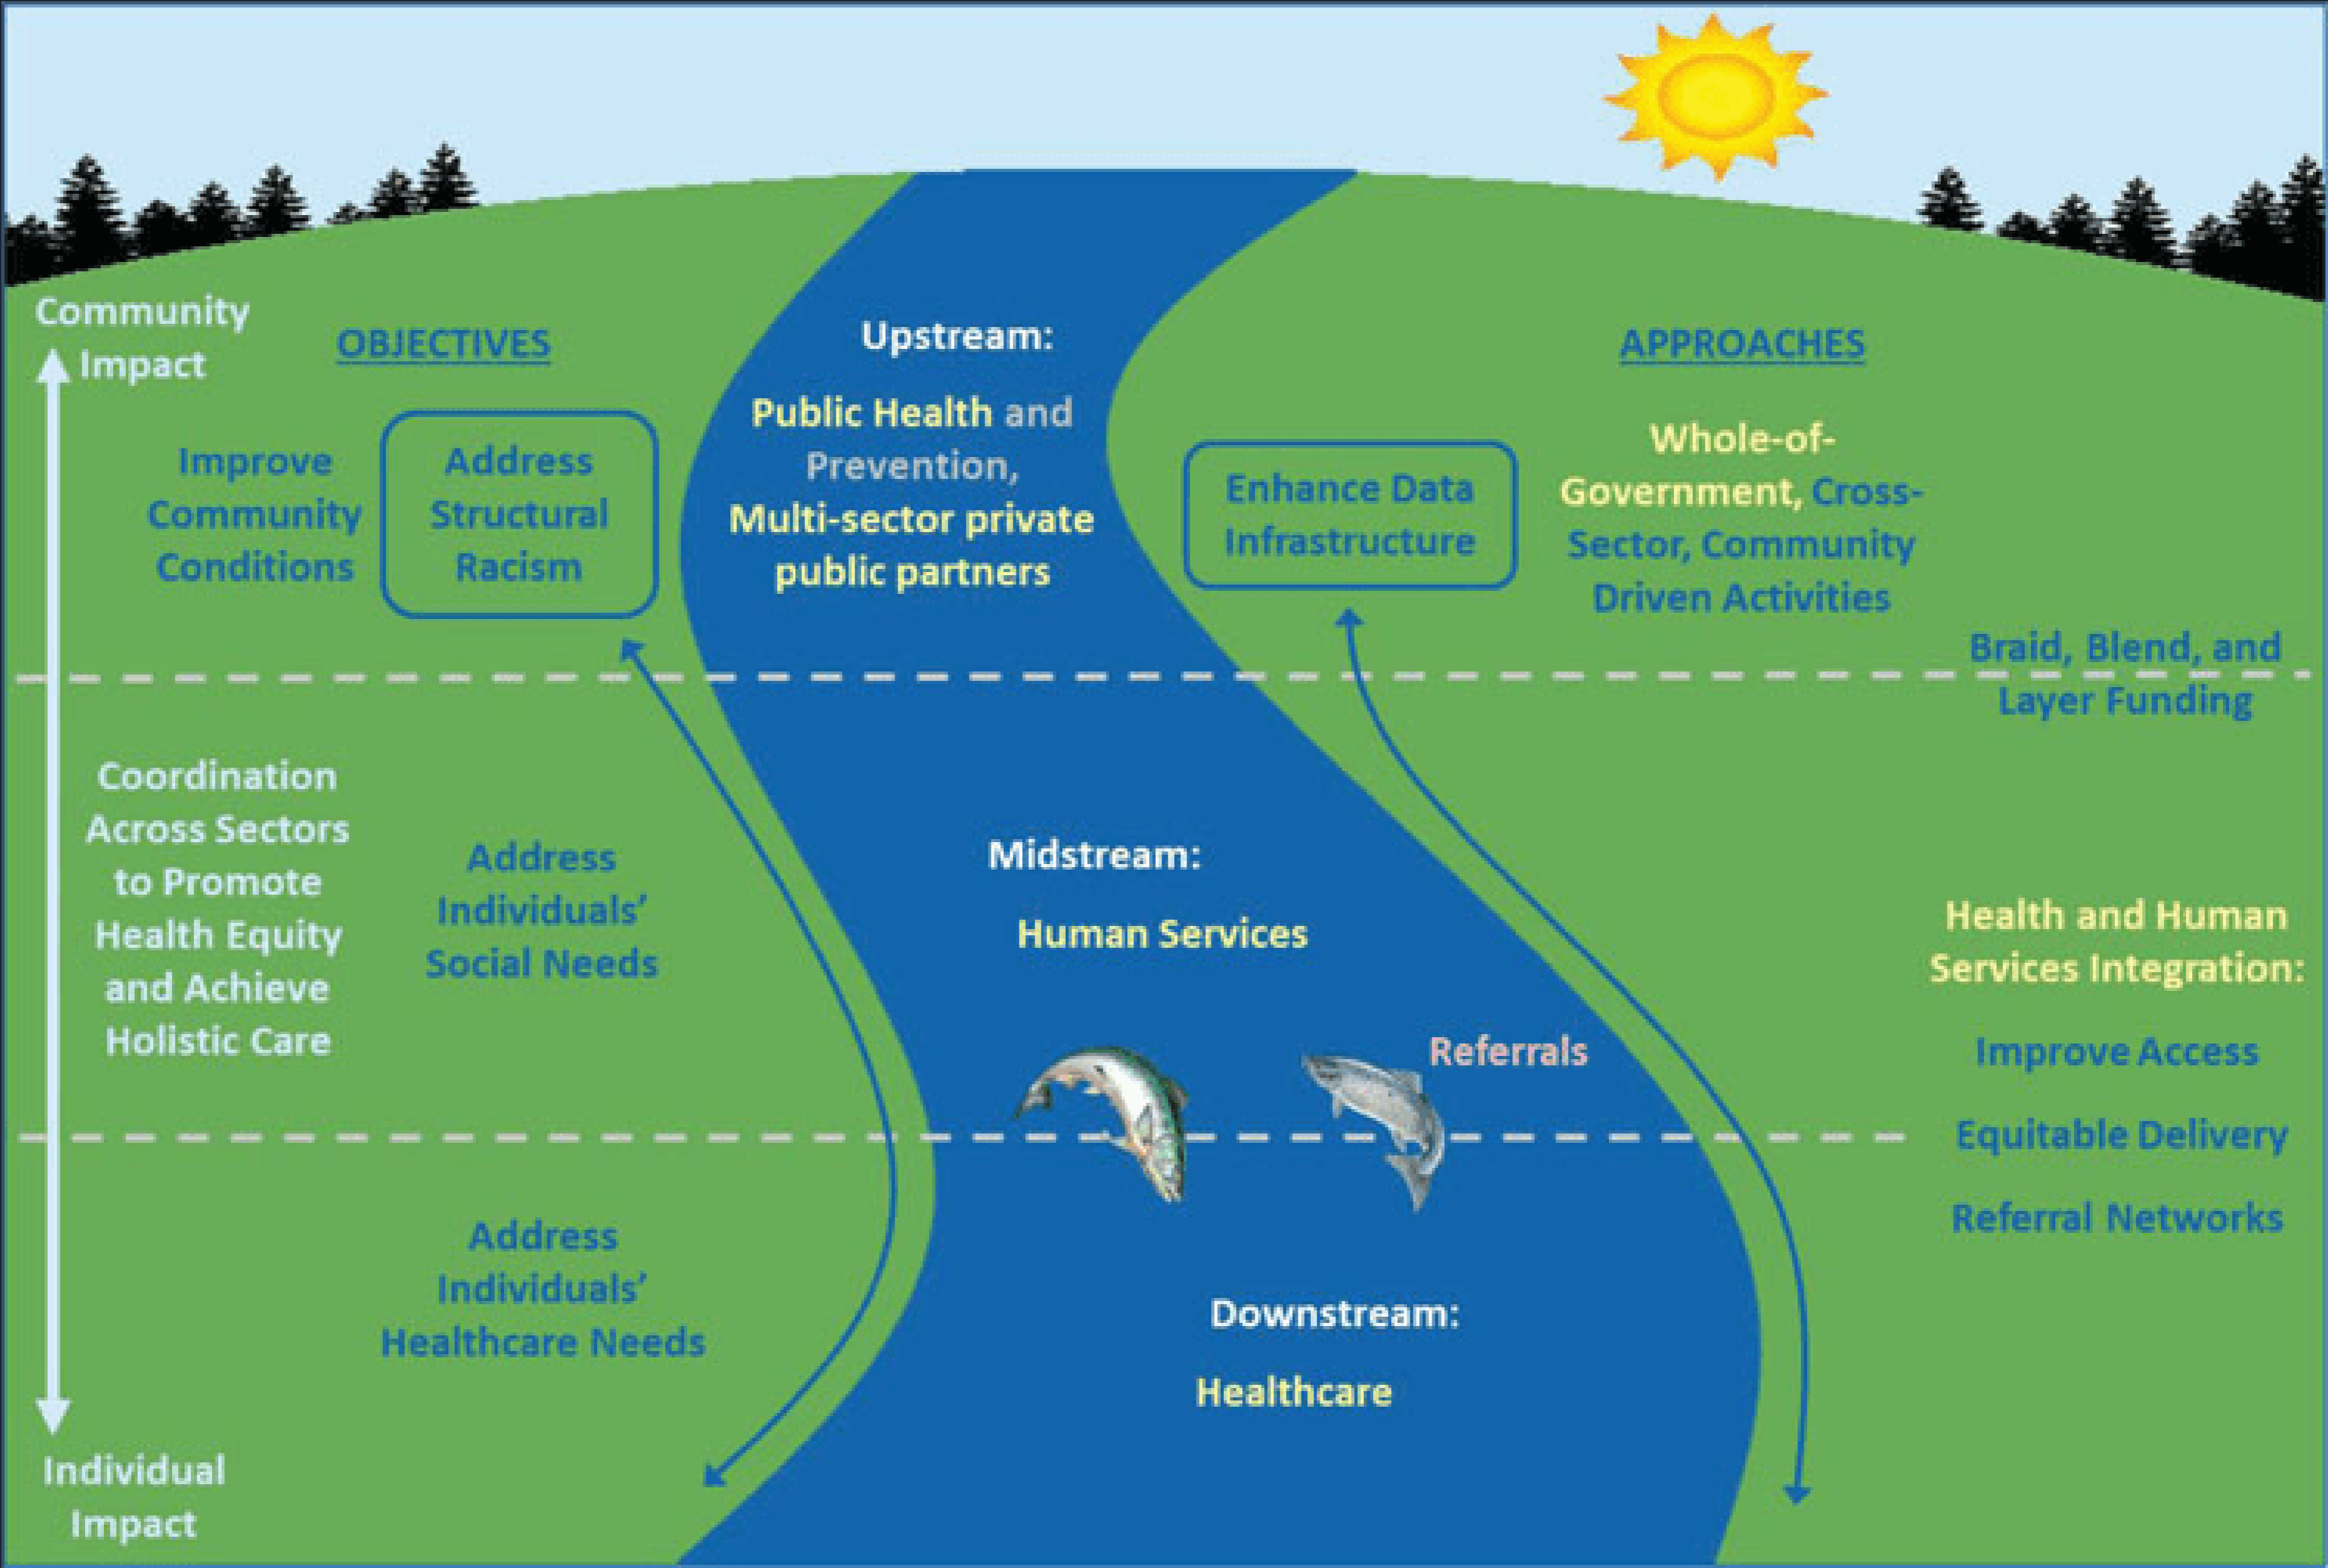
Community Impact

OBJECTIVES

Improve Community Conditions

Address Structural Racism

Upstream:

Public Health and Prevention, Multi-sector private public partners

Enhance Data Infrastructure

APPROACHES

Whole-of-Government, Cross-Sector, Community Driven Activities

Braid, Blend, and Layer Funding

Coordination Across Sectors to Promote Health Equity and Achieve Holistic Care

Address Individuals' Social Needs

Midstream:

Human Services

Referrals

Health and Human Services Integration:

Improve Access

Equitable Delivery

Referral Networks

Address Individuals' Healthcare Needs

Downstream:

Healthcare

Individual Impact